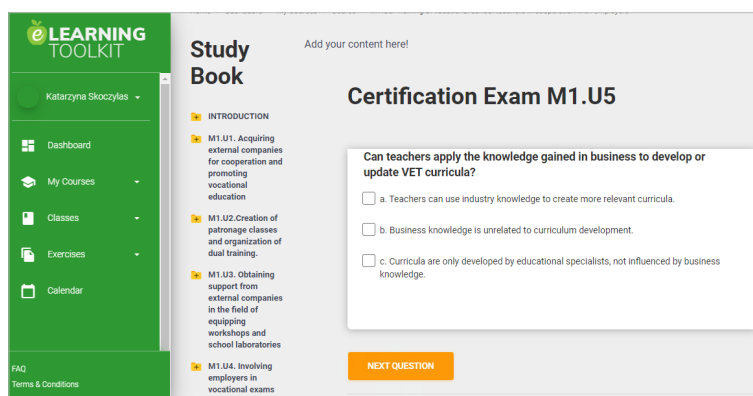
eLEARNING TOOLKIT

Katarzyna Skoczylas

Dashboard

My Courses

Classes

Exercises

Calendar

FAQ

Terms & Conditions

Study Book

INTRODUCTION

M1.U1. Acquiring external companies for cooperation and promoting vocational education

M1.U2.Creation of patronage classes and organization of dual training.

M1.U3. Obtaining support from external companies in the field of equipping workshops and school laboratories

M1.U4. Involving employers in vocational exams

Add your content here!

Certification Exam M1.U5

Can teachers apply the knowledge gained in business to develop or update VET curricula?

a. Teachers can use industry knowledge to create more relevant curricula.

b. Business knowledge is unrelated to curriculum development.

c. Curricula are only developed by educational specialists, not influenced by business knowledge.

NEXT QUESTION